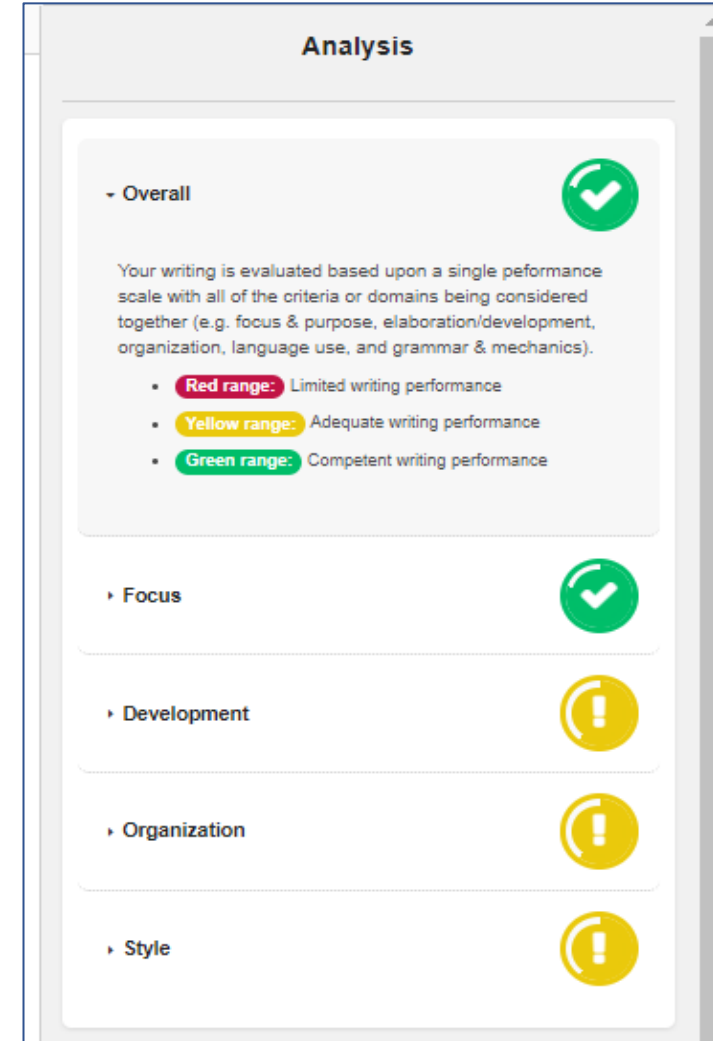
Analysis

Overall

Your writing is evaluated based upon a single peformance scale with all of the criteria or domains being considered together (e.g. focus & purpose, elaboration/development, organization, language use, and grammar & mechanics).

- Red range: Limited writing performance
- Yellow range: Adequate writing performance
- Green range: Competent writing performance

Focus

Development

Organization

Style